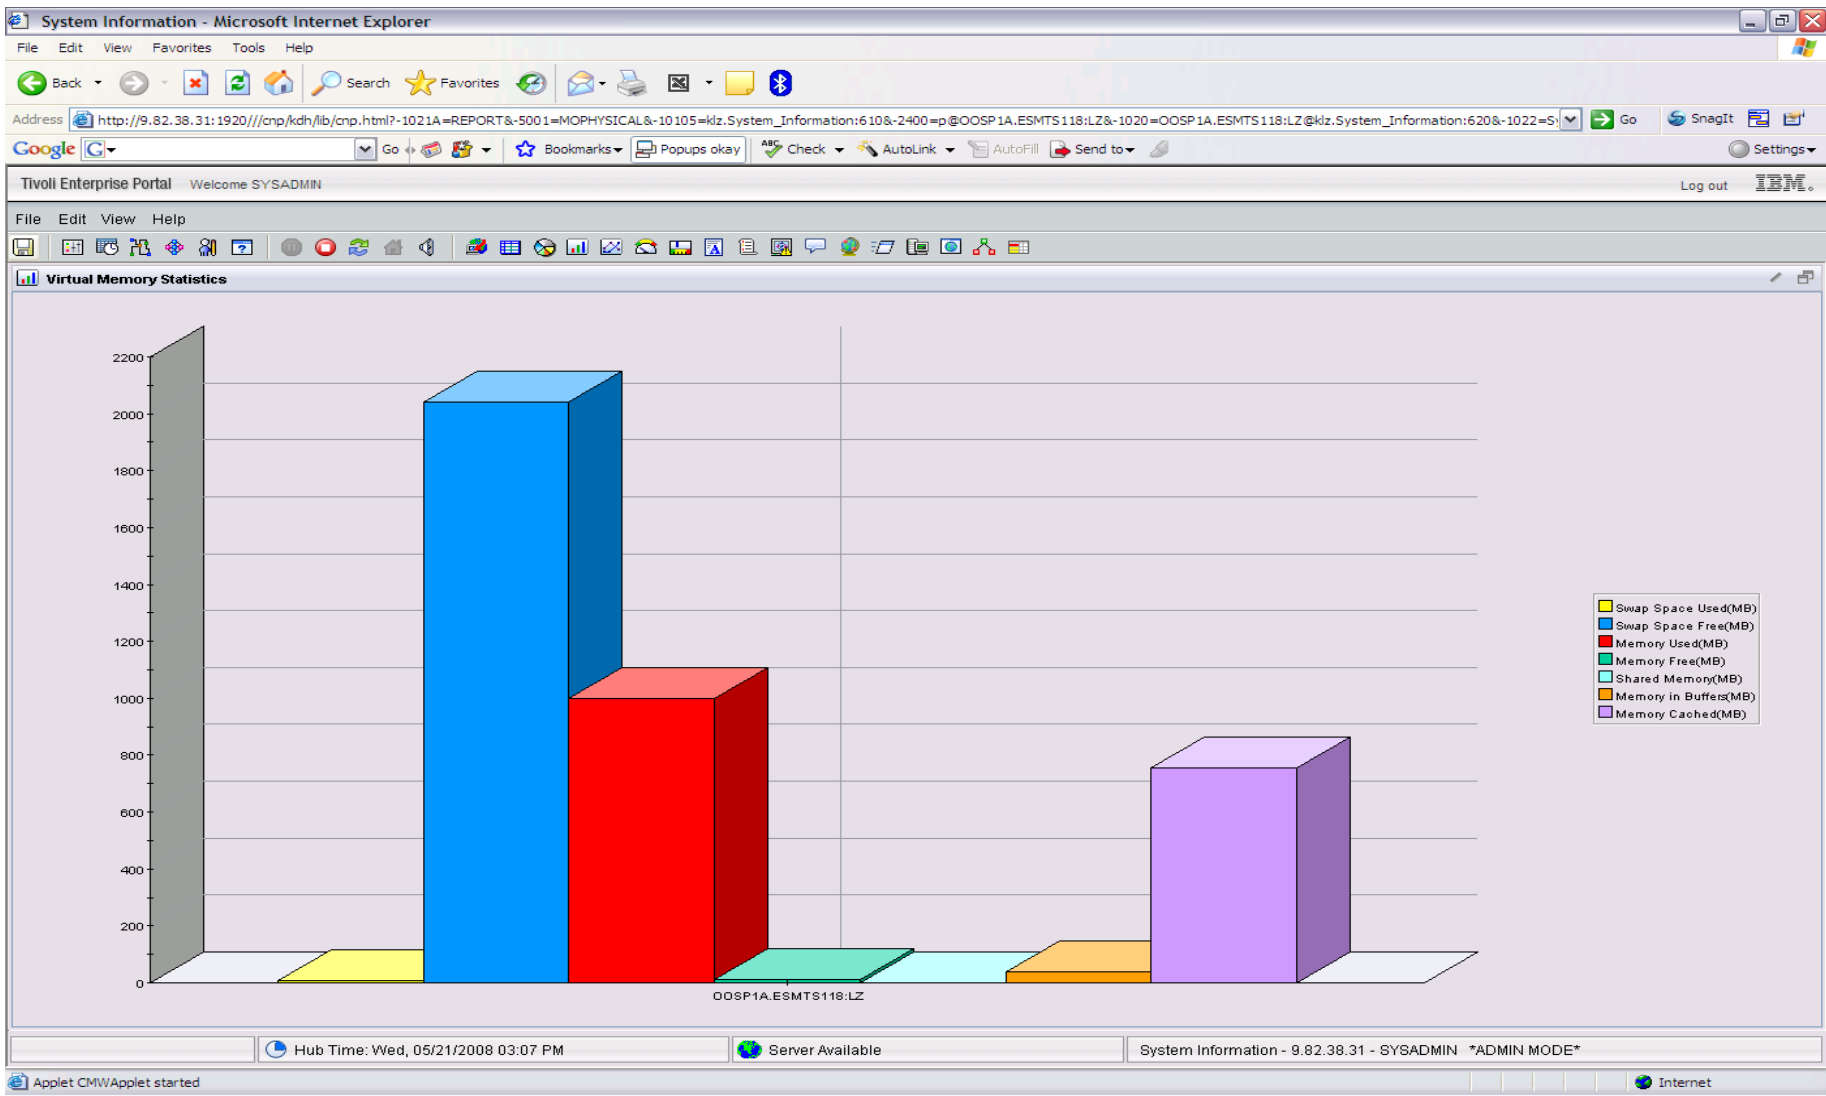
System Information - Microsoft Internet Explorer

File Edit View Favorites Tools Help

Back Search Favorites

Address http://9.82.38.31:1920///cnp/kdh/lib/cnp.html?-1021A=REPORT&-5001=MOPHYSICAL&-10105=klz.System_Information:610&-2400=p@OOSP1A.ESMTS118:LZ&-1020=OOSP1A.ESMTS118:LZ@klz.System_Information:620&-1022=S Go SnagIt

Google G Go Bookmarks Popups okay Check AutoLink AutoFill Send to Settings

Tivoli Enterprise Portal Welcome SYSADMIN Log out IBM.

File Edit View Help

Virtual Memory Statistics

2200
2000
1800
1600
1400
1200
1000
800
600
400
200
0

OOSP1A.ESMTS118:LZ

Swap Space Used(MB)
Swap Space Free(MB)
Memory Used(MB)
Memory Free(MB)
Shared Memory(MB)
Memory in Buffers(MB)
Memory Cached(MB)

Hub Time: Wed, 05/21/2008 03:07 PM
Server Available
System Information - 9.82.38.31 - SYSADMIN *ADMIN MODE*

Applet CMWApplet started
Internet